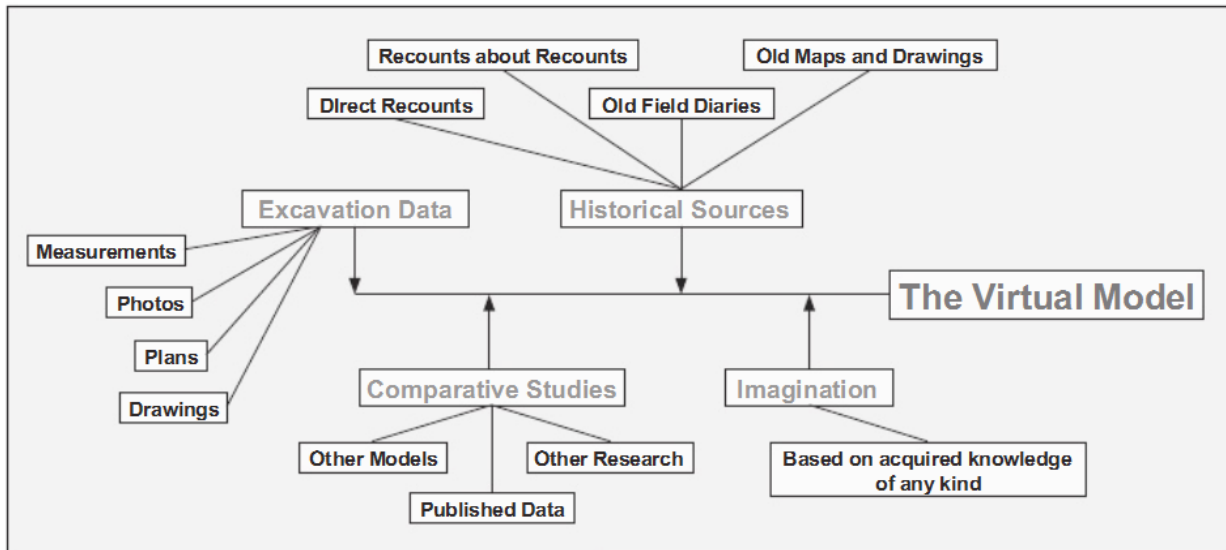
Recounts about Recounts
Old Maps and Drawings
DIrect Recounts
Old Field Diaries
Excavation Data
Historical Sources
Measurements
Photos
Plans
Drawings
The Virtual Model
Comparative Studies
Imagination
Other Models
Other Research
Published Data
Based on acquired knowledge of any kind